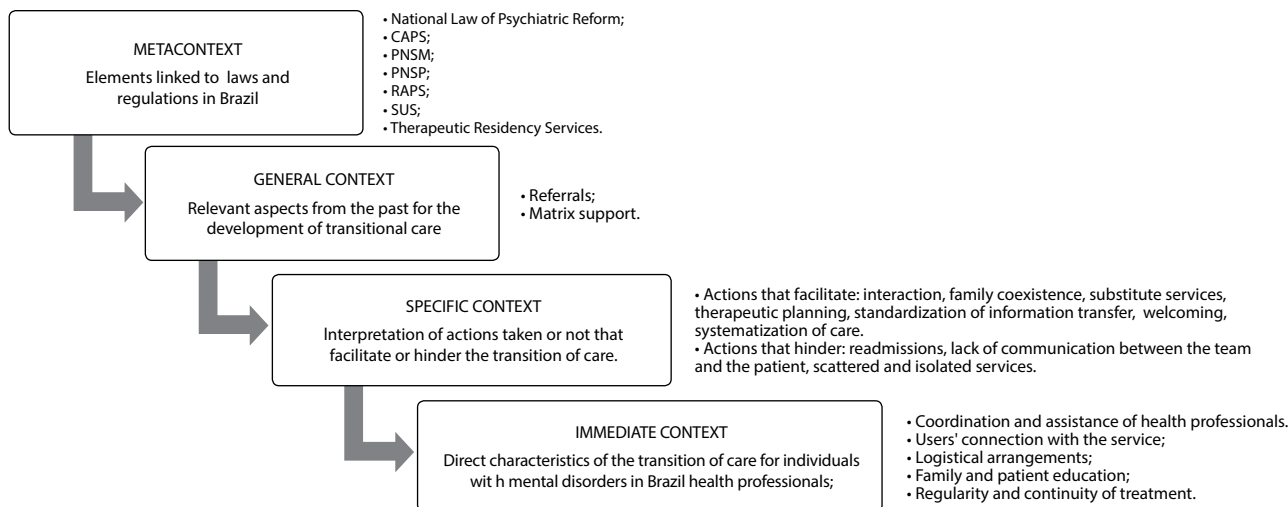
METACONTEXT

Elements linked to laws and regulations in Brazil

• National Law of Psychiatric Reform;
• CAPS;
• PNSM;
• PNSP;
• RAPS;
• SUS;
• Therapeutic Residency Services.

GENERAL CONTEXT

Relevant aspects from the past for the development of transitional care

• Referrals;
• Matrix support.

SPECIFIC CONTEXT

Interpretation of actions taken or not that facilitate or hinder the transition of care.

• Actions that facilitate: interaction, family coexistence, substitute services, therapeutic planning, standardization of information transfer, welcoming, systematization of care.
• Actions that hinder: readmissions, lack of communication between the team and the patient, scattered and isolated services.

IMMEDIATE CONTEXT

Direct characteristics of the transition of care for individuals wit h mental disorders in Brazil health professionals;

• Coordination and assistance of health professionals.
• Users' connection with the service;
• Logistical arrangements;
• Family and patient education;
• Regularity and continuity of treatment.